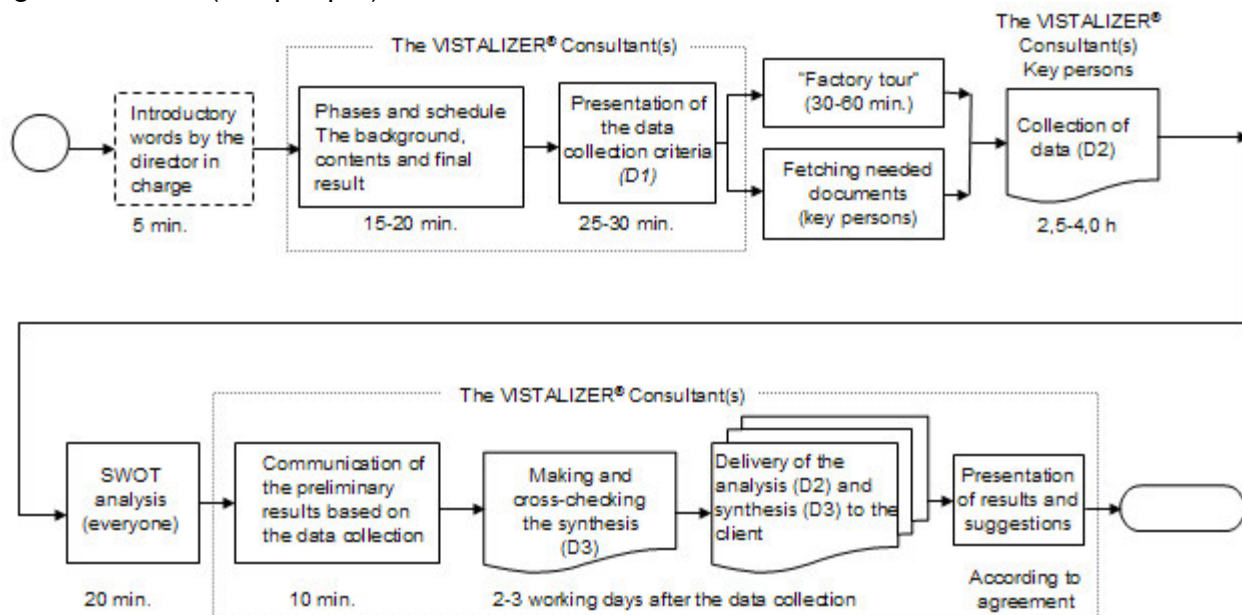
The VISTALIZER® Consultant(s)

Introductory words by the director in charge

5 min.

Phases and schedule The background, contents and final result

15-20 min.

Presentation of the data collection criteria (D1)

25-30 min.

"Factory tour" (30-60 min.)

Fetching needed documents (key persons)

The VISTALIZER® Consultant(s) Key persons

Collection of data (D2)

2,5-4,0 h

The VISTALIZER® Consultant(s)

SWOT analysis (everyone)

20 min.

Communication of the preliminary results based on the data collection

10 min.

Making and cross-checking the synthesis (D3)

Delivery of the analysis (D2) and synthesis (D3) to the client

2-3 working days after the data collection

Presentation of results and suggestions

According to agreement